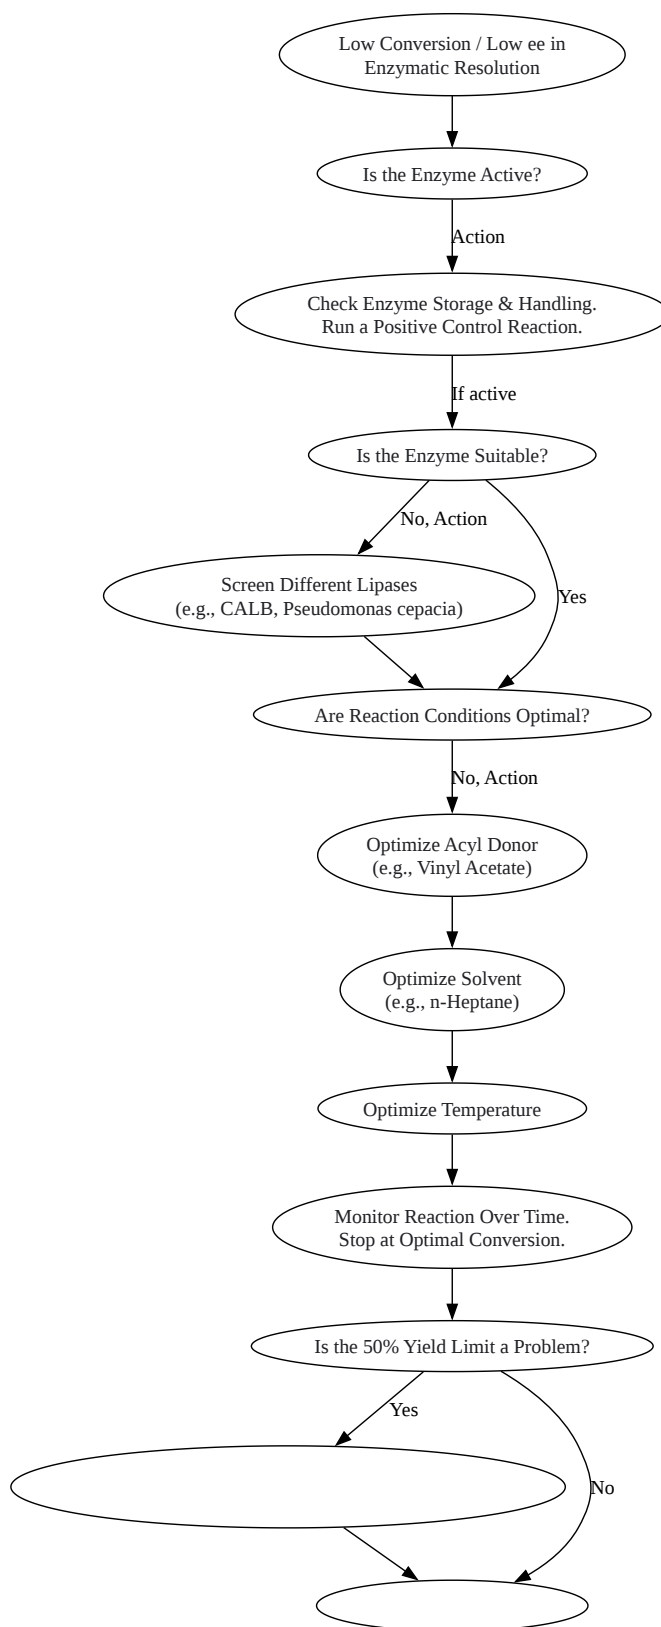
Low Conversion / Low ee in Enzymatic Resolution

Is the Enzyme Active?

Action

Check Enzyme Storage & Handling. Run a Positive Control Reaction.

If active

Is the Enzyme Suitable?

No, Action

Yes

Screen Different Lipases (e.g., CALB, Pseudomonas cepacia)

Are Reaction Conditions Optimal?

No, Action

Optimize Acyl Donor (e.g., Vinyl Acetate)

Optimize Solvent (e.g., n-Heptane)

Optimize Temperature

Monitor Reaction Over Time. Stop at Optimal Conversion.

Is the 50% Yield Limit a Problem?

Yes

No